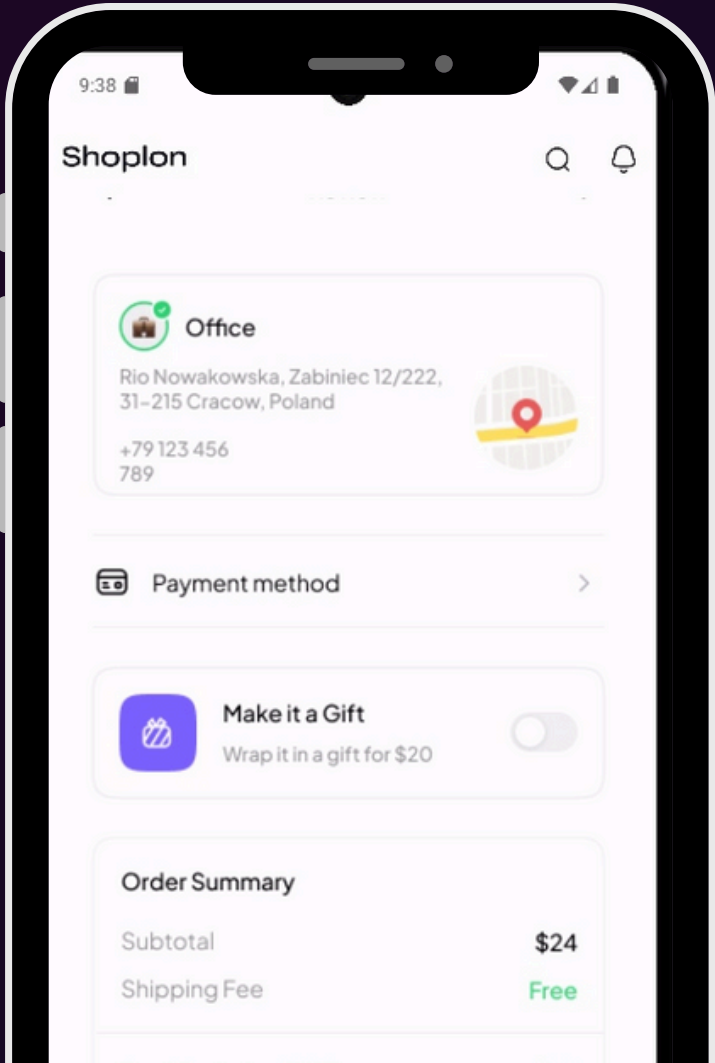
9:38

Shoplon

Office

Rio Nowakowska, Zabiniec 12/222, 31-215 Cracow, Poland

+79 123 456 789

Payment method

Make it a Gift

Wrap it in a gift for $20

Order Summary

Subtotal $24

Shipping Fee Free